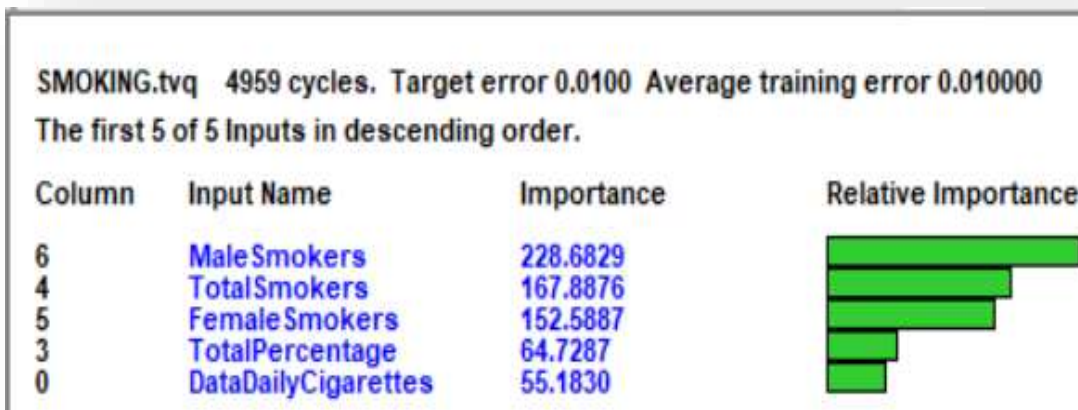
SMOKING.tvq 4959 cycles. Target error 0.0100 Average training error 0.010000
The first 5 of 5 Inputs in descending order.

| Column | Input Name | Importance | Relative Importance |
|---|---|---|---|
| 6 | MaleSmokers | 228.6829 | |
| 4 | TotalSmokers | 167.8876 | |
| 5 | FemaleSmokers | 152.5887 | |
| 3 | TotalPercentage | 64.7287 | |
| 0 | DataDailyCigarettes | 55.1830 | |